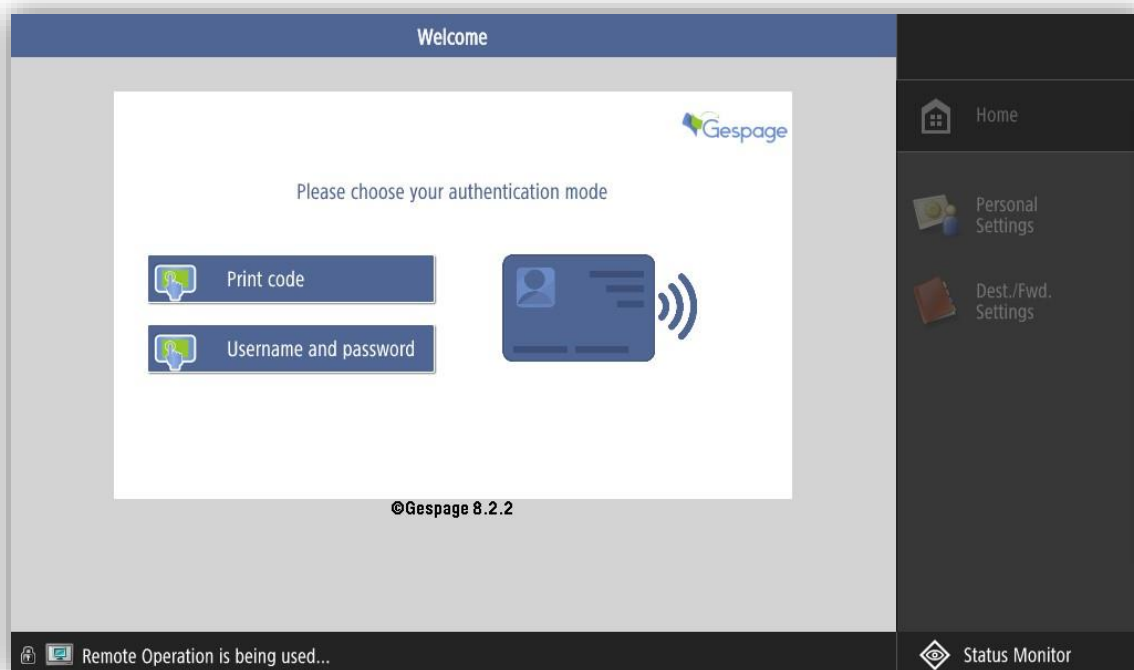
Welcome

Gespage

Please choose your authentication mode

Print code

Username and password

©Gespage 8.2.2

Home

Personal Settings

Dest./Fwd. Settings

Remote Operation is being used...

Status Monitor